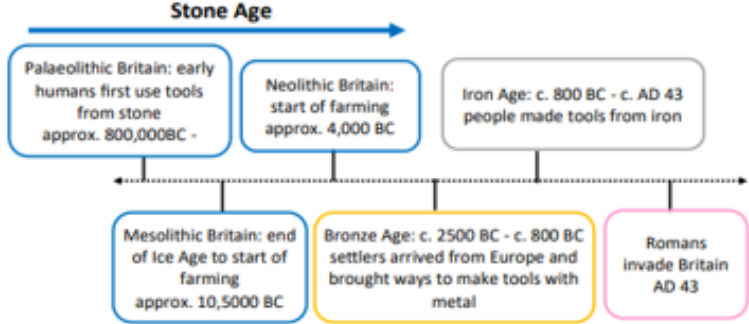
Stone Age

Palaeolithic Britain: early humans first use tools from stone approx. 800,000BC -

Neolithic Britain: start of farming approx. 4,000 BC

Iron Age: c. 800 BC - c. AD 43 people made tools from iron

Mesolithic Britain: end of Ice Age to start of farming approx. 10,5000 BC

Bronze Age: c. 2500 BC - c. 800 BC settlers arrived from Europe and brought ways to make tools with metal

Romans invade Britain AD 43